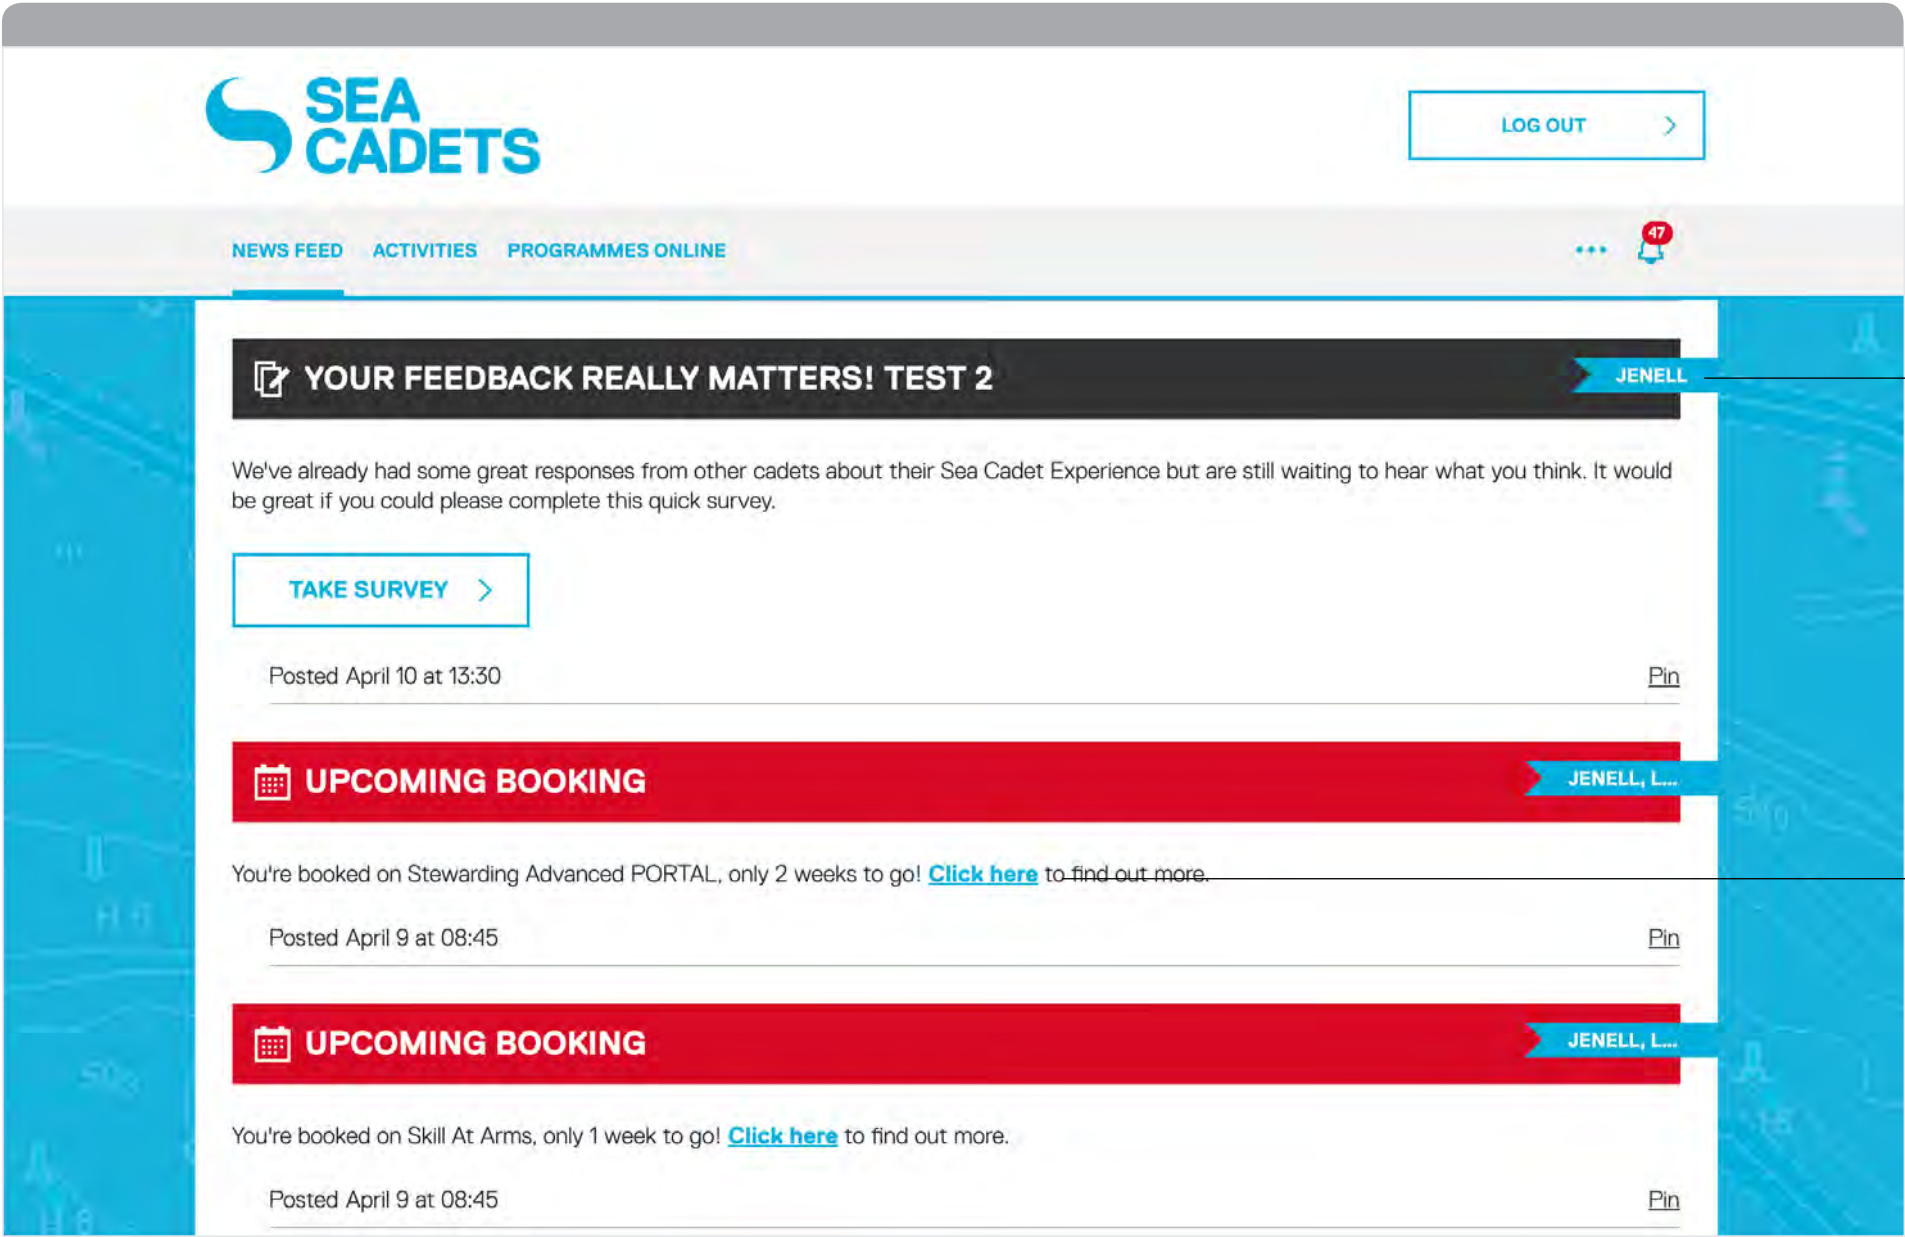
SEA CADETS

LOG OUT

NEWS FEED ACTIVITIES PROGRAMMES ONLINE

•••

47

YOUR FEEDBACK REALLY MATTERS! TEST 2

JENELL

We've already had some great responses from other cadets about their Sea Cadet Experience but are still waiting to hear what you think. It would be great if you could please complete this quick survey.

TAKE SURVEY

Posted April 10 at 13:30

Pin

UPCOMING BOOKING

JENELL, L...

You're booked on Stewarding Advanced PORTAL, only 2 weeks to go! Click here to find out more.

Posted April 9 at 08:45

Pin

UPCOMING BOOKING

JENELL, L...

You're booked on Skill At Arms, only 1 week to go! Click here to find out more.

Posted April 9 at 08:45

Pin